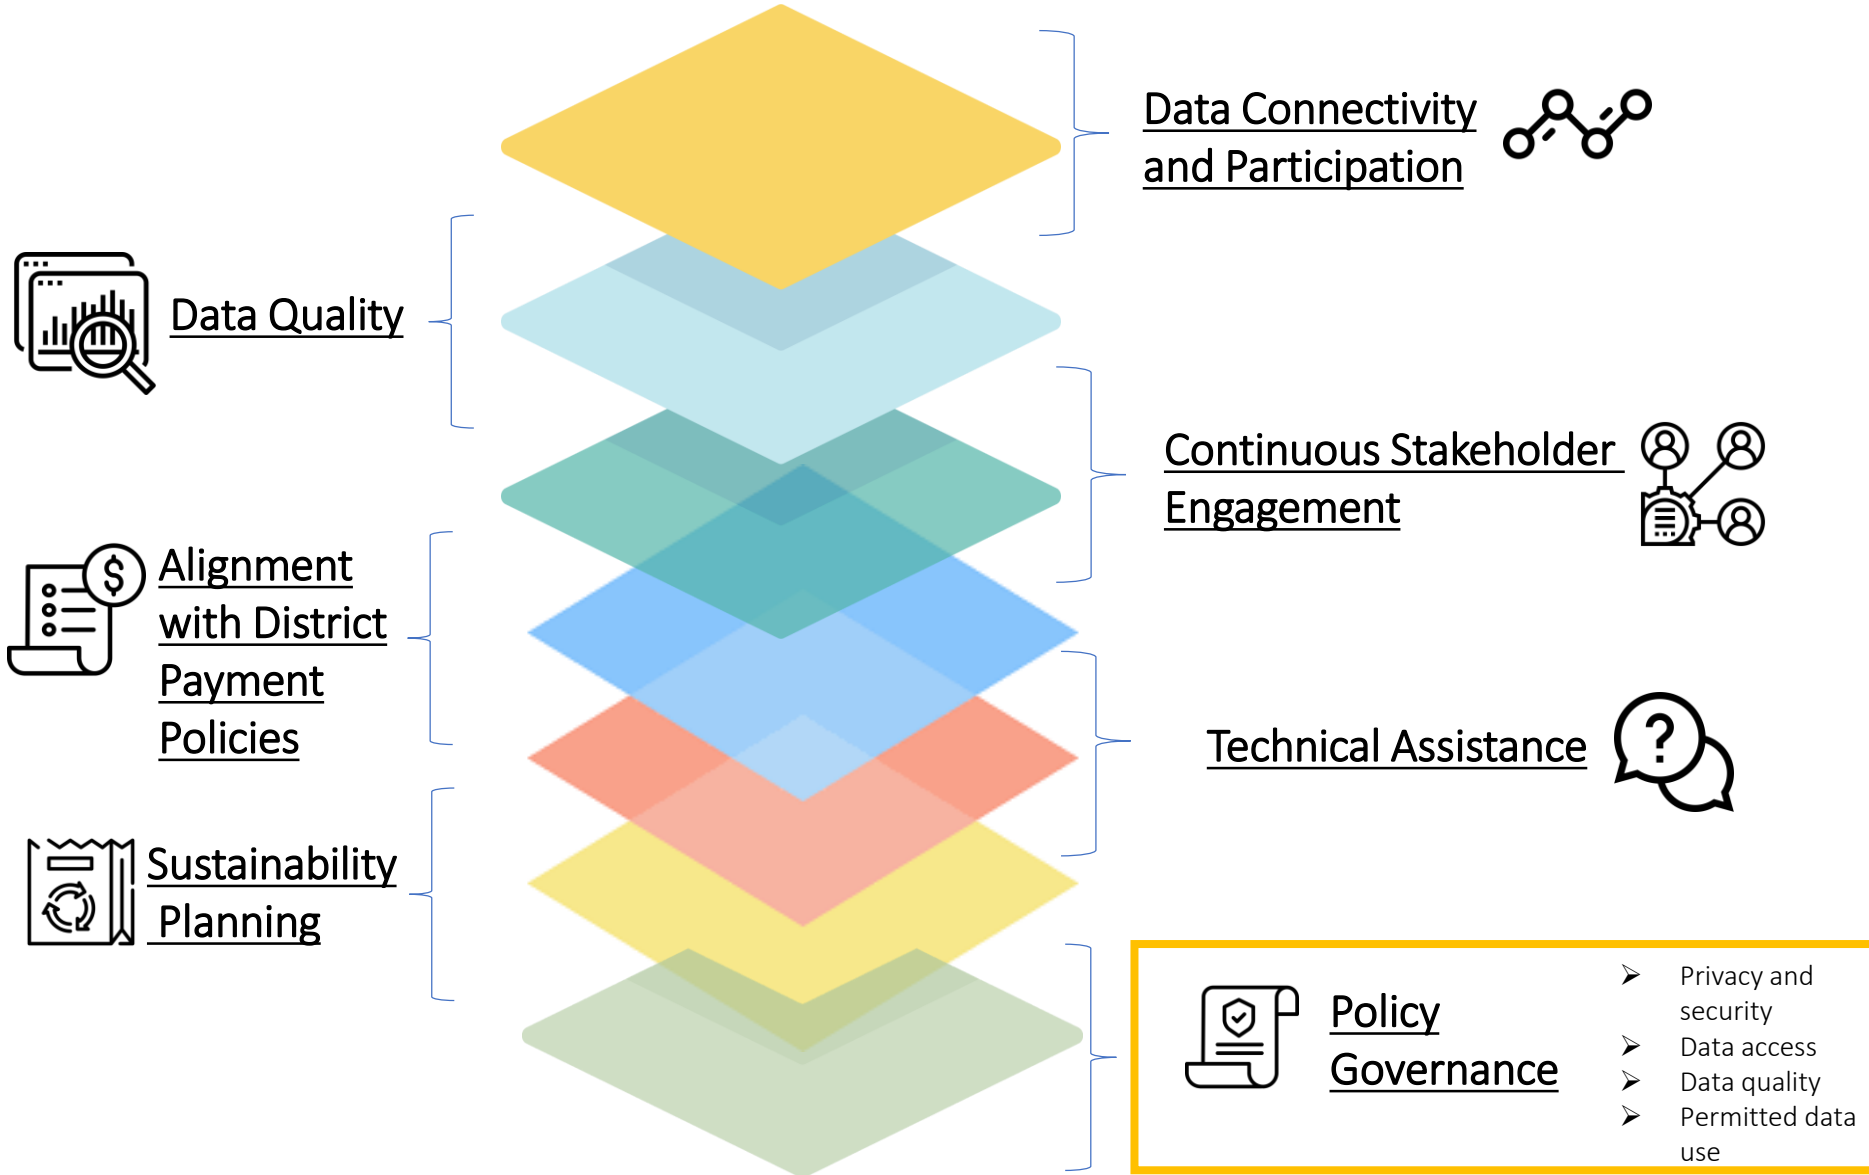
Data Connectivity and Participation

Data Quality

Continuous Stakeholder Engagement

Alignment with District Payment Policies

Technical Assistance

Sustainability Planning

Policy Governance

- Privacy and security
- Data access
- Data quality
- Permitted data use